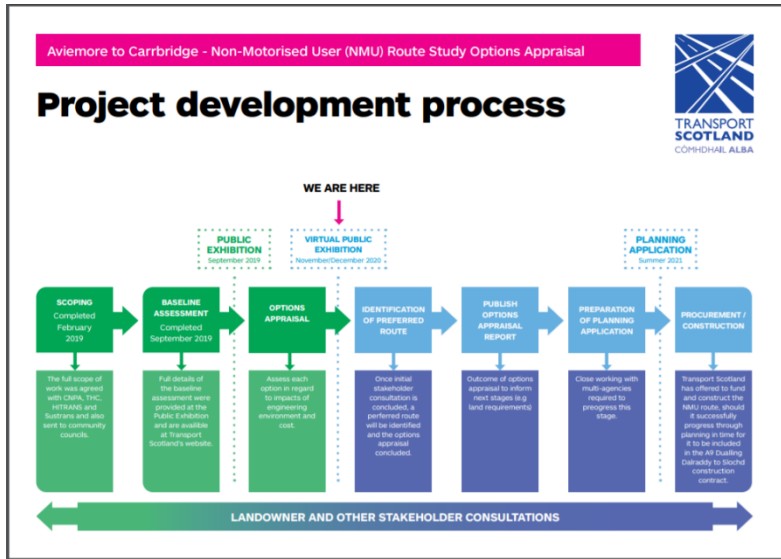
Aviemore to Carrbridge - Non-Motorised User (NMU) Route Study Options Appraisal

Project development process

TRANSPORT SCOTLAND
CÒMHDHAIL ALBA

WE ARE HERE

PUBLIC EXHIBITION
September 2019

VIRTUAL PUBLIC EXHIBITION
November/December 2020

PLANNING APPLICATION
Summer 2021

SCOPING
Completed February 2019

BASELINE ASSESSMENT
Completed September 2019

OPTIONS APPRAISAL

IDENTIFICATION OF PREFERRED ROUTE

PUBLISH OPTIONS APPRAISAL REPORT

PREPARATION OF PLANNING APPLICATION

PROCUREMENT / CONSTRUCTION

The full scope of work was agreed with CNPA, THC, HITRANS and Sustrans and also sent to community councils.

Full details of the baseline assessment were provided at the Public Exhibition and are availible at Transport Scotland's website.

Assess each option in regard to impacts of engineering environment and cost.

Once initial stakeholder consultation is concluded, a perferred route will be identified and the options appraisal concluded.

Outcome of options appraisal to inform next stages (e.g land requirements)

Close working with multi-agencies required to preogress this stage.

Transport Scotland has offered to fund and construct the NMU route, should it successfully progress through planning in time for it to be included in the A9 Dualling Dalraddy to Slochd construction contract.

LANDOWNER AND OTHER STAKEHOLDER CONSULTATIONS